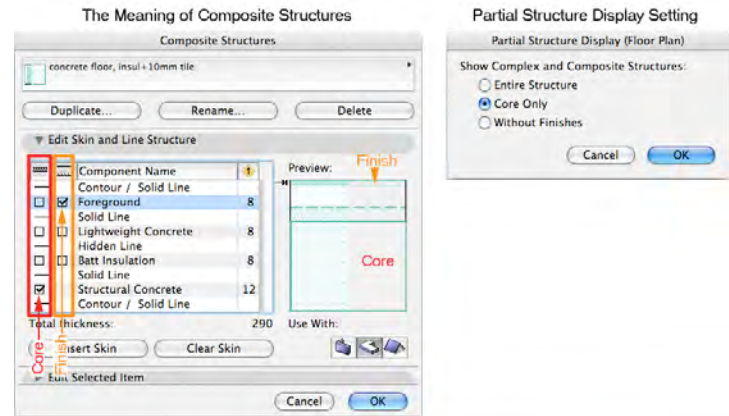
The Meaning of Composite Structures

Composite Structures

concrete floor, insul+10mm tile

Duplicate...

Rename...

Delete

Edit Skin and Line Structure

| | | Component Name | |
|---|---|---|---|
| | | Contour / Solid Line | |
| ☐ | ☑ | Foreground | 8 |
| | | Solid Line | |
| ☐ | ☐ | Lightweight Concrete | 8 |
| | | Hidden Line | |
| ☐ | ☐ | Batt Insulation | 8 |
| | | Solid Line | |
| ☑ | | Structural Concrete | 12 |
| | | Contour / Solid Line | |

Preview:

Finish

Core

Total thickness: 290

Use With:

Core

Finish

Insert Skin

Clear Skin

Edit Selected Item

Cancel

OK

Partial Structure Display Setting

Partial Structure Display (Floor Plan)

Show Complex and Composite Structures:

Entire Structure

Core Only

Without Finishes

Cancel

OK